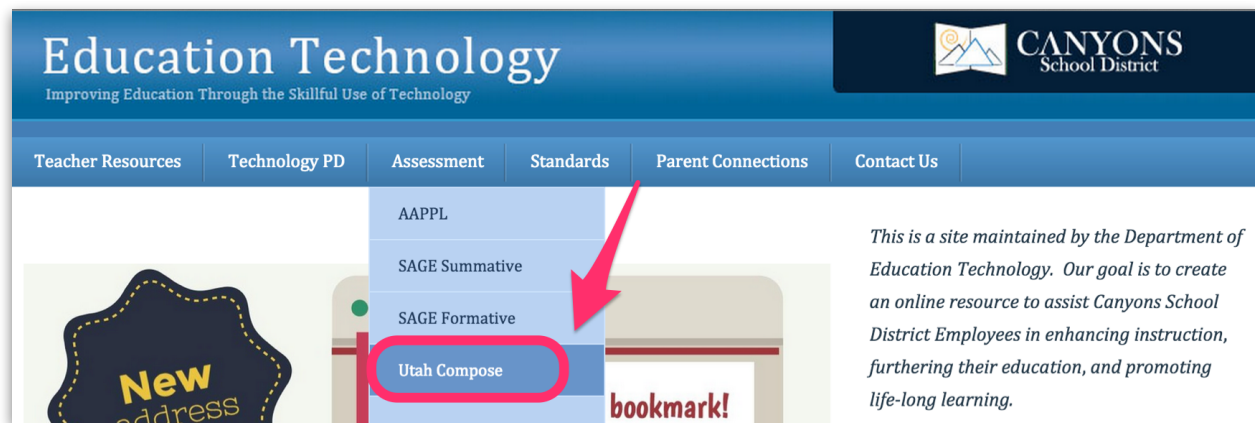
Education Technology
Improving Education Through the Skillful Use of Technology

CANYONS
School District

Teacher Resources | Technology PD | Assessment | Standards | Parent Connections | Contact Us

AAPPL
SAGE Summative
SAGE Formative
Utah Compose

New
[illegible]ddress

bookmark!

This is a site maintained by the Department of Education Technology. Our goal is to create an online resource to assist Canyons School District Employees in enhancing instruction, furthering their education, and promoting life-long learning.